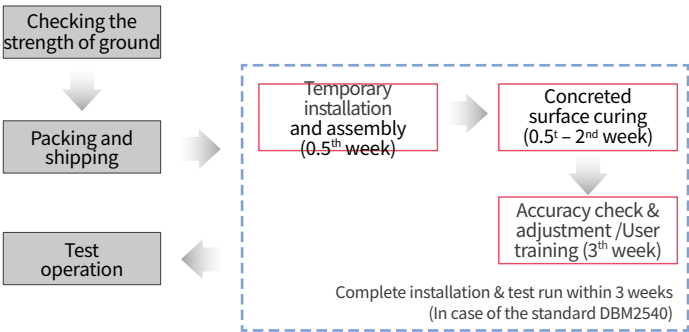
Checking the strength of ground

Packing and shipping

Test operation

Temporary installation and assembly (0.5$^{th}$ week)

Concreted surface curing (0.5$^{t}$ – 2$^{nd}$ week)

Accuracy check & adjustment /User training (3$^{th}$ week)

Complete installation & test run within 3 weeks (In case of the standard DBM2540)